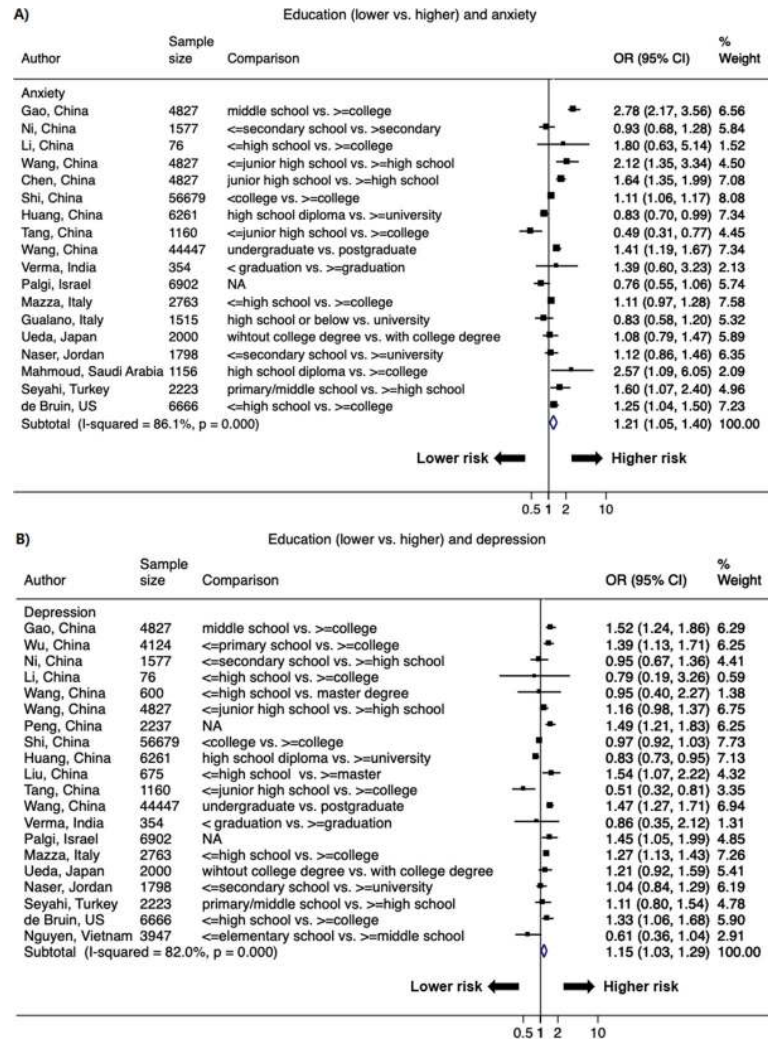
A)

Education (lower vs. higher) and anxiety

| Author | Sample size | Comparison | OR (95% CI) | % Weight |
|---|---|---|---|---|
| Anxiety | | | | |
| Gao, China | 4827 | middle school vs. >=college | 2.78 (2.17, 3.56) | 6.56 |
| Ni, China | 1577 | <=secondary school vs. >secondary | 0.93 (0.68, 1.28) | 5.84 |
| Li, China | 76 | <=high school vs. >=college | 1.80 (0.63, 5.14) | 1.52 |
| Wang, China | 4827 | <=junior high school vs. >=high school | 2.12 (1.35, 3.34) | 4.50 |
| Chen, China | 4827 | junior high school vs. >=high school | 1.64 (1.35, 1.99) | 7.08 |
| Shi, China | 56679 | <college vs. >=college | 1.11 (1.06, 1.17) | 8.08 |
| Huang, China | 6261 | high school diploma vs. >=university | 0.83 (0.70, 0.99) | 7.34 |
| Tang, China | 1160 | <=junior high school vs. >=college | 0.49 (0.31, 0.77) | 4.45 |
| Wang, China | 44447 | undergraduate vs. postgraduate | 1.41 (1.19, 1.67) | 7.34 |
| Verma, India | 354 | < graduation vs. >=graduation | 1.39 (0.60, 3.23) | 2.13 |
| Palgi, Israel | 6902 | NA | 0.76 (0.55, 1.06) | 5.74 |
| Mazza, Italy | 2763 | <=high school vs. >=college | 1.11 (0.97, 1.28) | 7.58 |
| Gualano, Italy | 1515 | high school or below vs. university | 0.83 (0.58, 1.20) | 5.32 |
| Ueda, Japan | 2000 | wihtout college degree vs. with college degree | 1.08 (0.79, 1.47) | 5.89 |
| Naser, Jordan | 1798 | <=secondary school vs. >=university | 1.12 (0.86, 1.46) | 6.35 |
| Mahmoud, Saudi Arabia | 1156 | high school diploma vs. >=college | 2.57 (1.09, 6.05) | 2.09 |
| Seyahi, Turkey | 2223 | primary/middle school vs. >=high school | 1.60 (1.07, 2.40) | 4.96 |
| de Bruin, US | 6666 | <=high school vs. >=college | 1.25 (1.04, 1.50) | 7.23 |
| Subtotal (I-squared = 86.1%, p = 0.000) | | | 1.21 (1.05, 1.40) | 100.00 |

Lower risk Higher risk

0.5 1 2 10

B)

Education (lower vs. higher) and depression

| Author | Sample size | Comparison | OR (95% CI) | % Weight |
|---|---|---|---|---|
| Depression | | | | |
| Gao, China | 4827 | middle school vs. >=college | 1.52 (1.24, 1.86) | 6.29 |
| Wu, China | 4124 | <=primary school vs. >=college | 1.39 (1.13, 1.71) | 6.25 |
| Ni, China | 1577 | <=secondary school vs. >=high school | 0.95 (0.67, 1.36) | 4.41 |
| Li, China | 76 | <=high school vs. >=college | 0.79 (0.19, 3.26) | 0.59 |
| Wang, China | 600 | <=high school vs. master degree | 0.95 (0.40, 2.27) | 1.38 |
| Wang, China | 4827 | <=junior high school vs. >=high school | 1.16 (0.98, 1.37) | 6.75 |
| Peng, China | 2237 | NA | 1.49 (1.21, 1.83) | 6.25 |
| Shi, China | 56679 | <college vs. >=college | 0.97 (0.92, 1.03) | 7.73 |
| Huang, China | 6261 | high school diploma vs. >=university | 0.83 (0.73, 0.95) | 7.13 |
| Liu, China | 675 | <=high school vs. >=master | 1.54 (1.07, 2.22) | 4.32 |
| Tang, China | 1160 | <=junior high school vs. >=college | 0.51 (0.32, 0.81) | 3.35 |
| Wang, China | 44447 | undergraduate vs. postgraduate | 1.47 (1.27, 1.71) | 6.94 |
| Verma, India | 354 | < graduation vs. >=graduation | 0.86 (0.35, 2.12) | 1.31 |
| Palgi, Israel | 6902 | NA | 1.45 (1.05, 1.99) | 4.85 |
| Mazza, Italy | 2763 | <=high school vs. >=college | 1.27 (1.13, 1.43) | 7.26 |
| Ueda, Japan | 2000 | wihtout college degree vs. with college degree | 1.21 (0.92, 1.59) | 5.41 |
| Naser, Jordan | 1798 | <=secondary school vs. >=university | 1.04 (0.84, 1.29) | 6.19 |
| Seyahi, Turkey | 2223 | primary/middle school vs. >=high school | 1.11 (0.80, 1.54) | 4.78 |
| de Bruin, US | 6666 | <=high school vs. >=college | 1.33 (1.06, 1.68) | 5.90 |
| Nguyen, Vietnam | 3947 | <=elementary school vs. >=middle school | 0.61 (0.36, 1.04) | 2.91 |
| Subtotal (I-squared = 82.0%, p = 0.000) | | | 1.15 (1.03, 1.29) | 100.00 |

Lower risk Higher risk

0.5 1 2 10